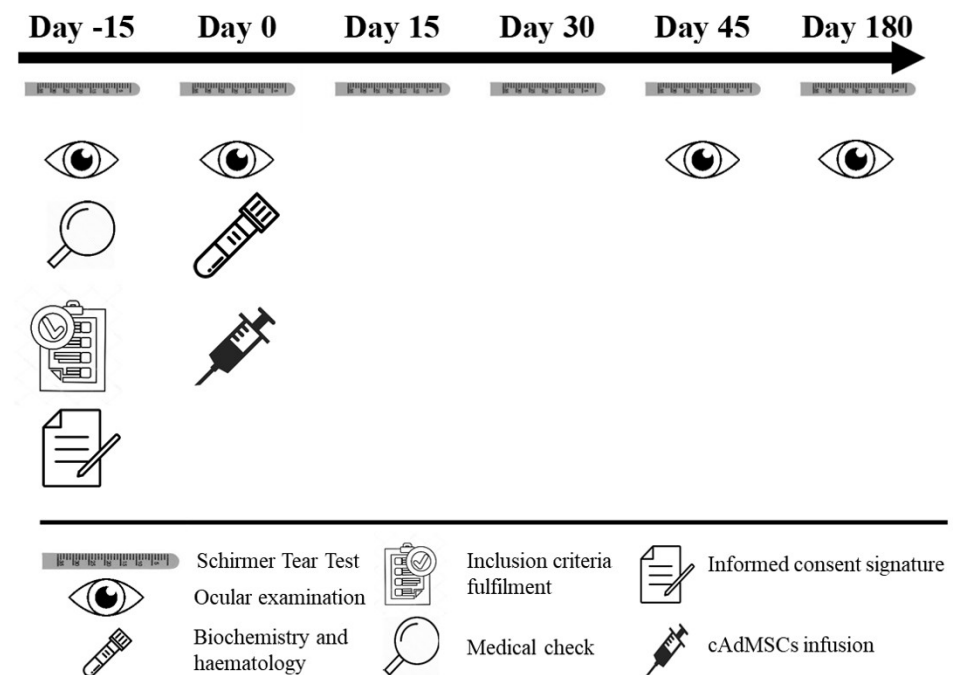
Day -15 Day 0 Day 15 Day 30 Day 45 Day 180

Schirmer Tear Test

Ocular examination

Biochemistry and haematology

Inclusion criteria fulfilment

Medical check

Informed consent signature

cAdMSCs infusion